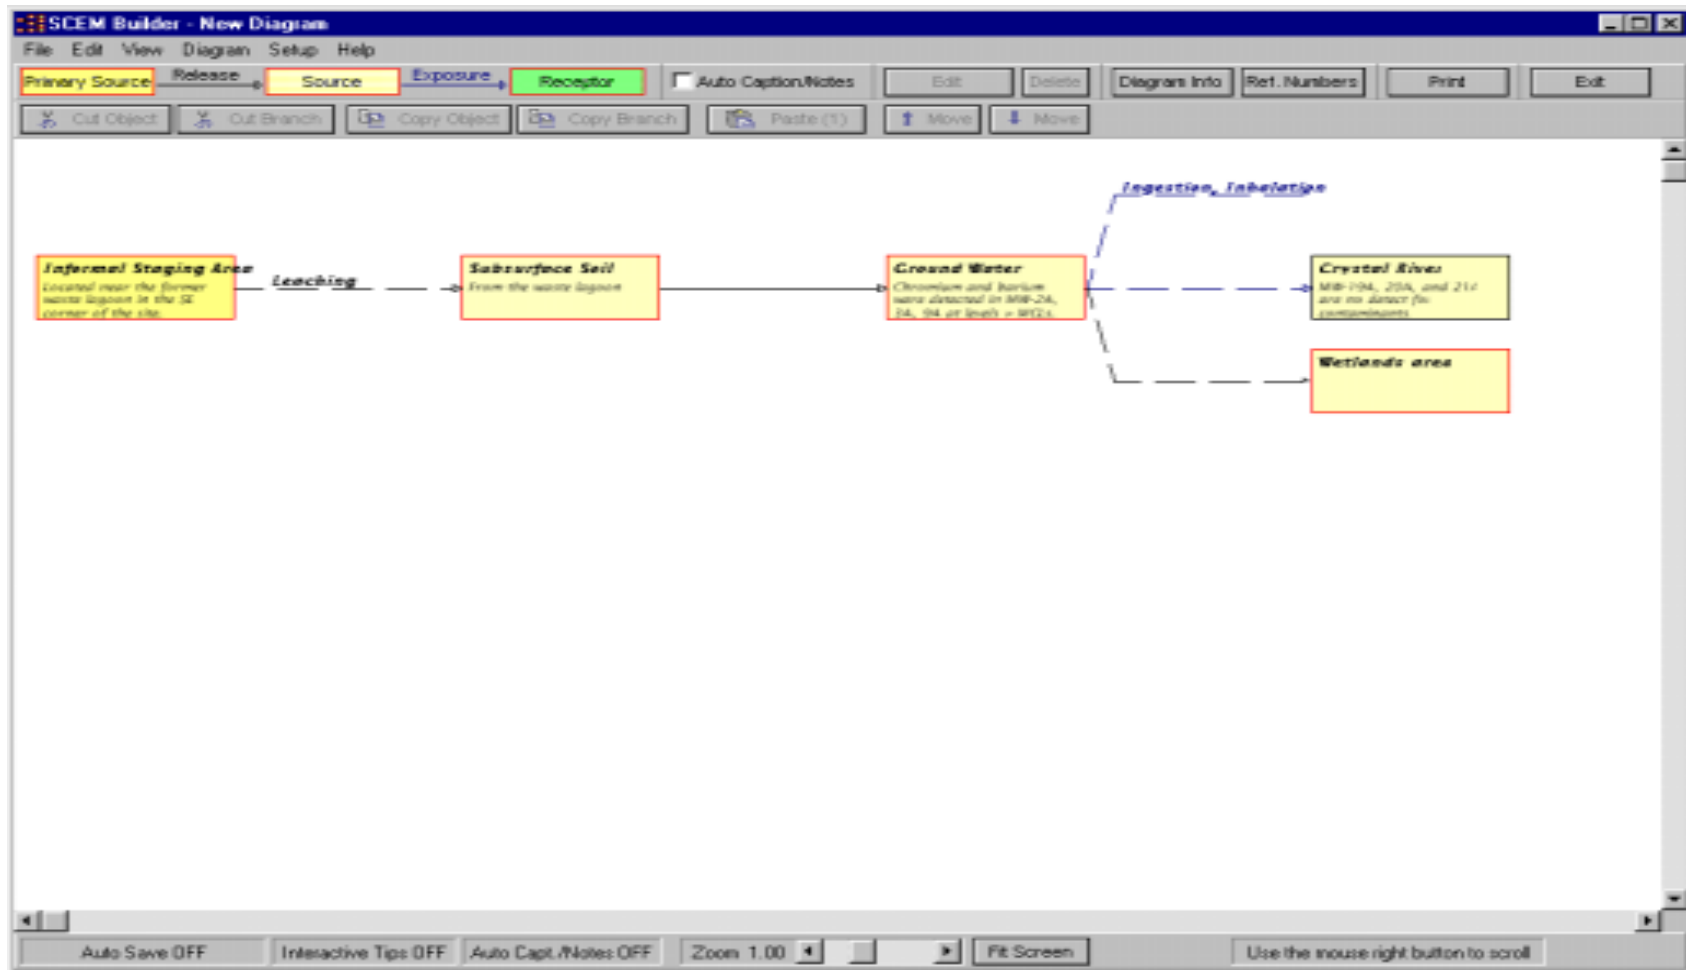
SCEM Builder - New Diagram

File Edit View Diagram Setup Help

Primary Source Release Source Exposure Receptor Auto Caption/Notes Edit Delete Diagram Info Ref. Numbers Print Exit

Cut Object Cut Branch Copy Object Copy Branch Paste (1) Move Move

Informal Staging Area
Located near the former waste lagoon in the SE corner of the site.

Leaching

Subsurface Soil
From the waste lagoon

Ground Water
Chromium and barium were detected in MW-24, 34, 94 at levels > MCLs.

Ingestion, Inhalation

Crystal River
MW-19A, 20A, and 21A are no detect for contaminants

Wetlands area

Auto Save OFF Interactive Tips OFF Auto Capt./Notes OFF Zoom 1.00 Fit Screen Use the mouse right button to scroll